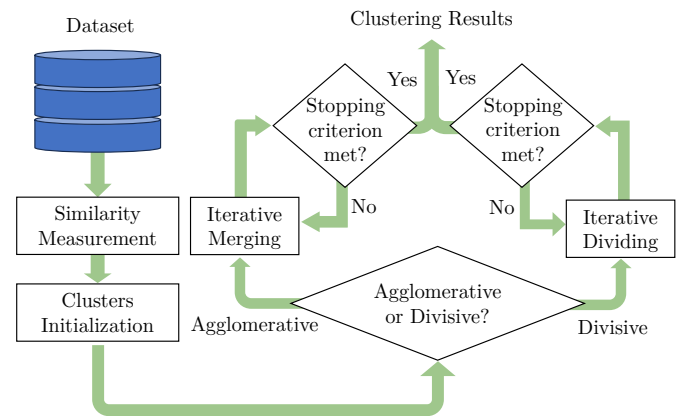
Dataset

Similarity Measurement

Clusters Initialization

Clustering Results

Yes

Yes

Stopping criterion met?

Stopping criterion met?

No

No

Iterative Merging

Iterative Dividing

Agglomerative or Divisive?

Agglomerative

Divisive